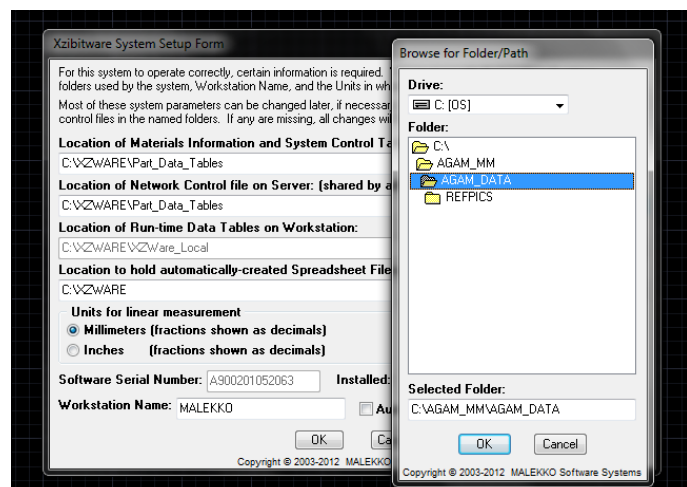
Xzibitware System Setup Form

For this system to operate correctly, certain information is required. folders used by the system, Workstation Name, and the Units in wh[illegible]

Most of these system parameters can be changed later, if necessar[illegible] control files in the named folders. If any are missing, all changes wi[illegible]

Location of Materials Information and System Control Ta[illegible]

C:\XZWARE\Part_Data_Tables

Location of Network Control file on Server: (shared by a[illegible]

C:\XZWARE\Part_Data_Tables

Location of Run-time Data Tables on Workstation:

C:\XZWARE\XZWare_Local

Location to hold automatically-created Spreadsheet File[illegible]

C:\XZWARE

Units for linear measurement

Millimeters (fractions shown as decimals)

Inches (fractions shown as decimals)

Software Serial Number: A900201052063

Installed:

Workstation Name: MALEKKO

Au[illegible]

OK

Ca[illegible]

Copyright © 2003-2012 MALEKKO

Browse for Folder/Path

Drive:

C: [OS]

Folder:

C:\

AGAM_MM

AGAM_DATA

REFPICS

Selected Folder:

C:\AGAM_MM\AGAM_DATA

OK

Cancel

Copyright © 2003-2012 MALEKKO Software Systems